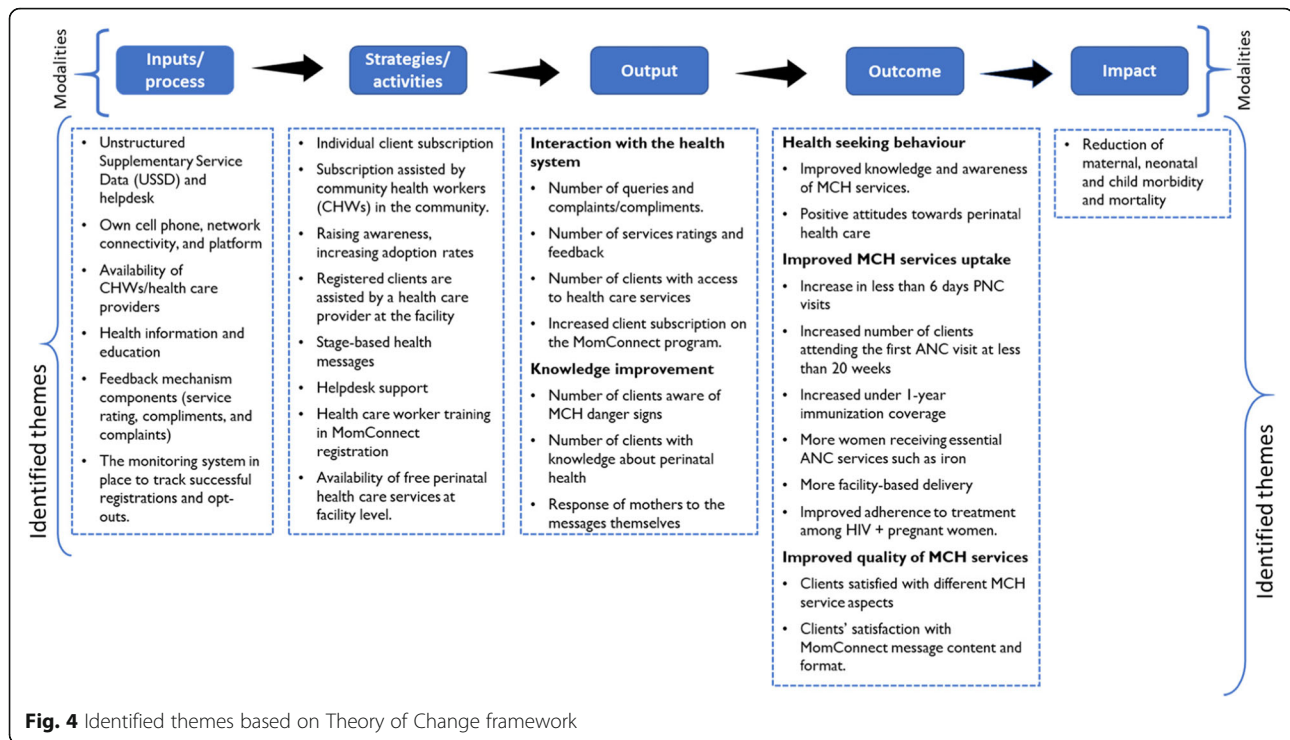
Modalities

Inputs/ process

Strategies/ activities

Output

Outcome

Impact

Modalities

Identified themes

- Unstructured Supplementary Service Data (USSD) and helpdesk
- Own cell phone, network connectivity, and platform
- Availability of CHWs/health care providers
- Health information and education
- Feedback mechanism components (service rating, compliments, and complaints)
- The monitoring system in place to track successful registrations and opt-outs.

- Individual client subscription
- Subscription assisted by community health workers (CHWs) in the community.
- Raising awareness, increasing adoption rates
- Registered clients are assisted by a health care provider at the facility
- Stage-based health messages
- Helpdesk support
- Health care worker training in MomConnect registration
- Availability of free perinatal health care services at facility level.

**Interaction with the health system**
- Number of queries and complaints/compliments.
- Number of services ratings and feedback
- Number of clients with access to health care services
- Increased client subscription on the MomConnect program.

**Knowledge improvement**
- Number of clients aware of MCH danger signs
- Number of clients with knowledge about perinatal health
- Response of mothers to the messages themselves

**Health seeking behaviour**
- Improved knowledge and awareness of MCH services.
- Positive attitudes towards perinatal health care

**Improved MCH services uptake**
- Increase in less than 6 days PNC visits
- Increased number of clients attending the first ANC visit at less than 20 weeks
- Increased under 1-year immunization coverage
- More women receiving essential ANC services such as iron
- More facility-based delivery
- Improved adherence to treatment among HIV + pregnant women.

**Improved quality of MCH services**
- Clients satisfied with different MCH service aspects
- Clients' satisfaction with MomConnect message content and format.

- Reduction of maternal, neonatal and child morbidity and mortality

Identified themes

**Fig. 4** Identified themes based on Theory of Change framework